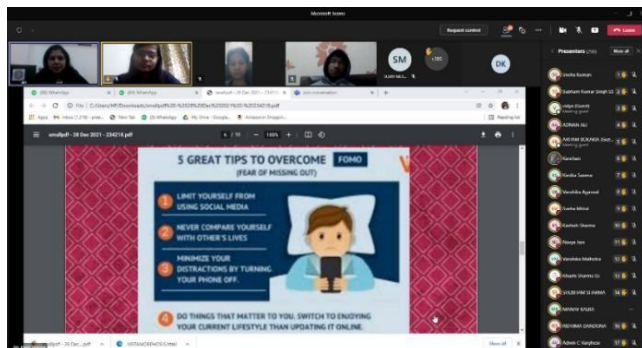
Microsoft Teams

Request control

Leave

SM

DK

Presenters

smallpdf - 28 Dec 2021 - 234218.pdf

5 GREAT TIPS TO OVERCOME FOMO
(FEAR OF MISSING OUT)

1 LIMIT YOURSELF FROM USING SOCIAL MEDIA

2 NEVER COMPARE YOURSELF WITH OTHER'S LIVES

3 MINIMIZE YOUR DISTRACTIONS BY TURNING YOUR PHONE OFF.

4 DO THINGS THAT MATTER TO YOU. SWITCH TO ENJOYING YOUR CURRENT LIFESTYLE THAN UPDATING IT ONLINE.

Show all